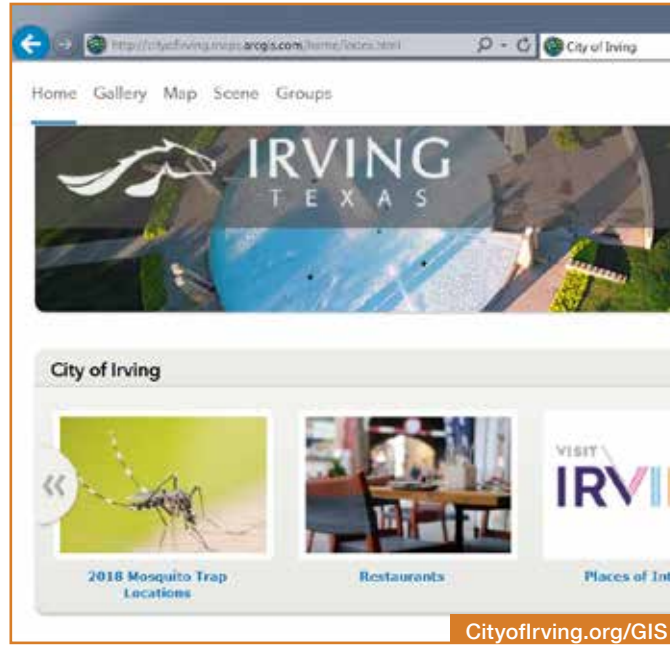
http://cityofirving.maps.arcgis.com/home/index.html
City of Irving

Home Gallery Map Scene Groups

IRVING
TEXAS

City of Irving

«

2018 Mosquito Trap Locations

Restaurants

VISIT
IRV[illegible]

Places of Int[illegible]

CityofIrving.org/GIS